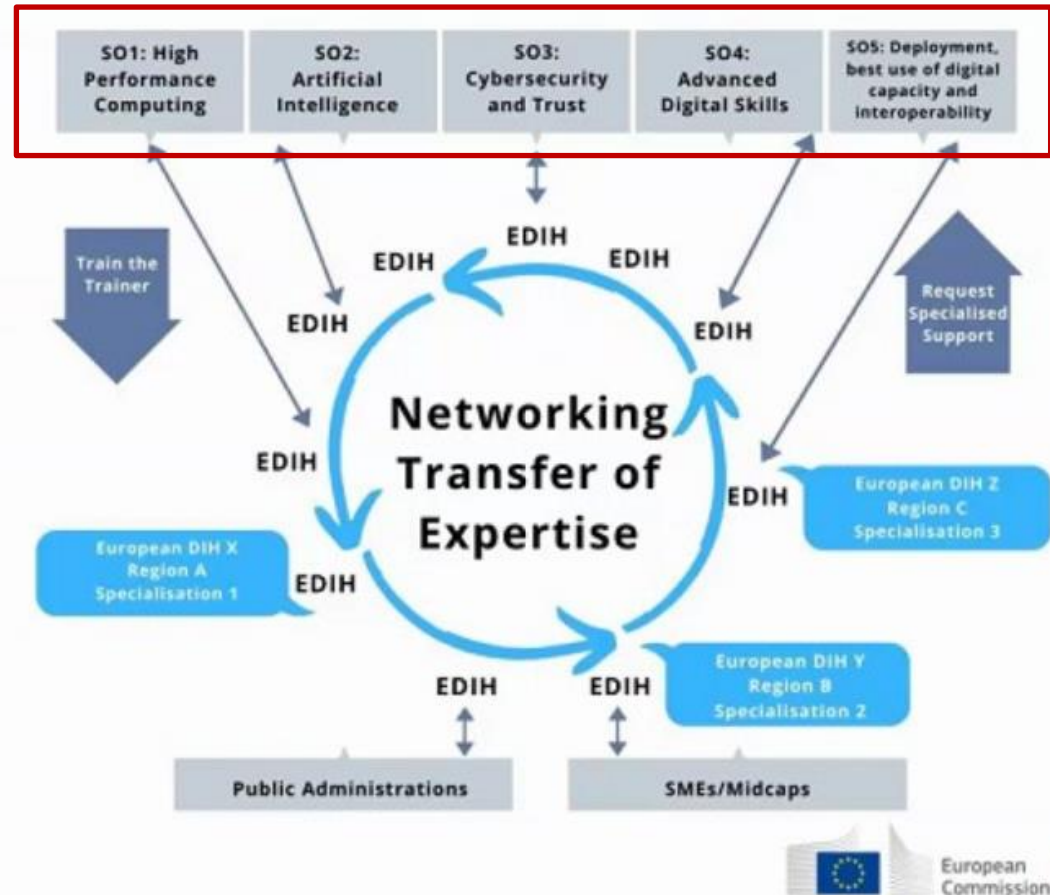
SO1: High Performance Computing

SO2: Artificial Intelligence

SO3: Cybersecurity and Trust

SO4: Advanced Digital Skills

SO5: Deployment, best use of digital capacity and interoperability

Train the Trainer

Request Specialised Support

EDIH

EDIH

EDIH

EDIH

EDIH

EDIH

EDIH

EDIH

EDIH

EDIH

Networking Transfer of Expertise

European DIH X Region A Specialisation 1

European DIH Z Region C Specialisation 3

European DIH Y Region B Specialisation 2

Public Administrations

SMEs/Midcaps

European Commission